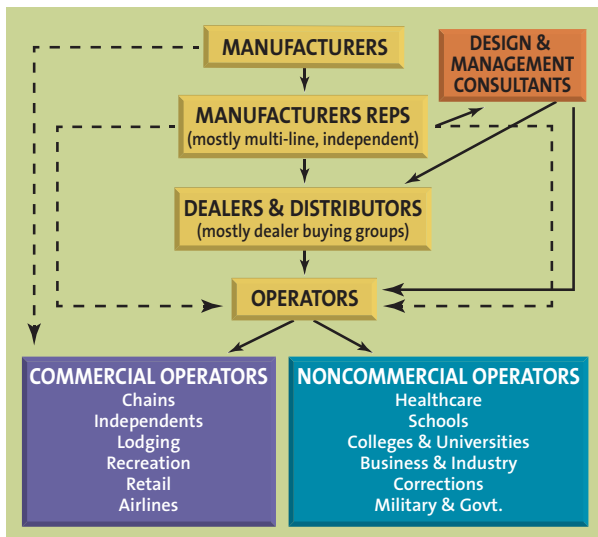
MANUFACTURERS

DESIGN & MANAGEMENT CONSULTANTS

MANUFACTURERS REPS
(mostly multi-line, independent)

DEALERS & DISTRIBUTORS
(mostly dealer buying groups)

OPERATORS

COMMERCIAL OPERATORS
Chains
Independents
Lodging
Recreation
Retail
Airlines

NONCOMMERCIAL OPERATORS
Healthcare
Schools
Colleges & Universities
Business & Industry
Corrections
Military & Govt.